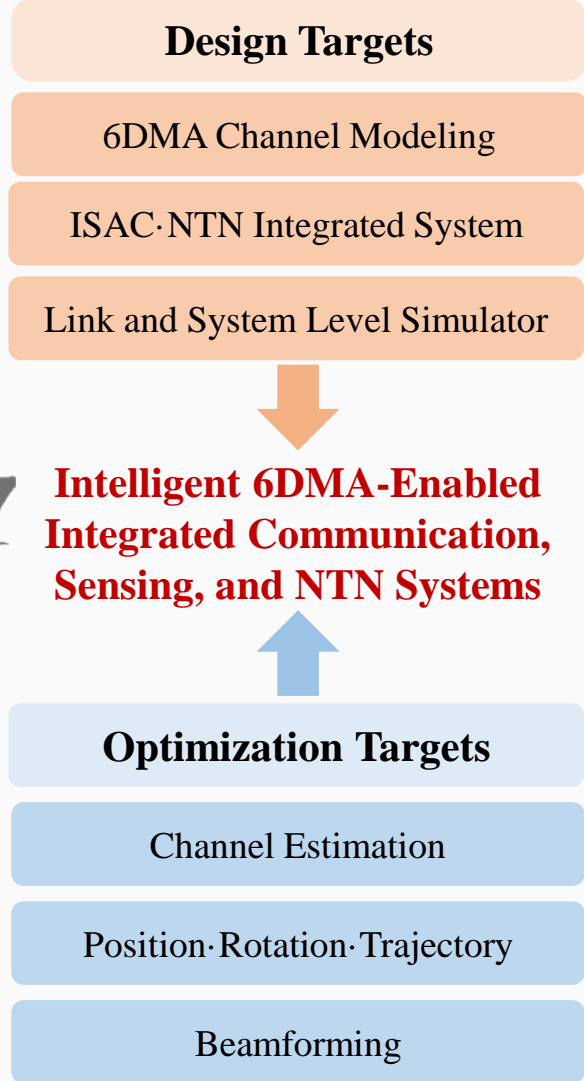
Design Targets

6DMA Channel Modeling

ISAC·NTN Integrated System

Link and System Level Simulator

Intelligent 6DMA-Enabled Integrated Communication, Sensing, and NTN Systems

Optimization Targets

Channel Estimation

Position·Rotation·Trajectory

Beamforming